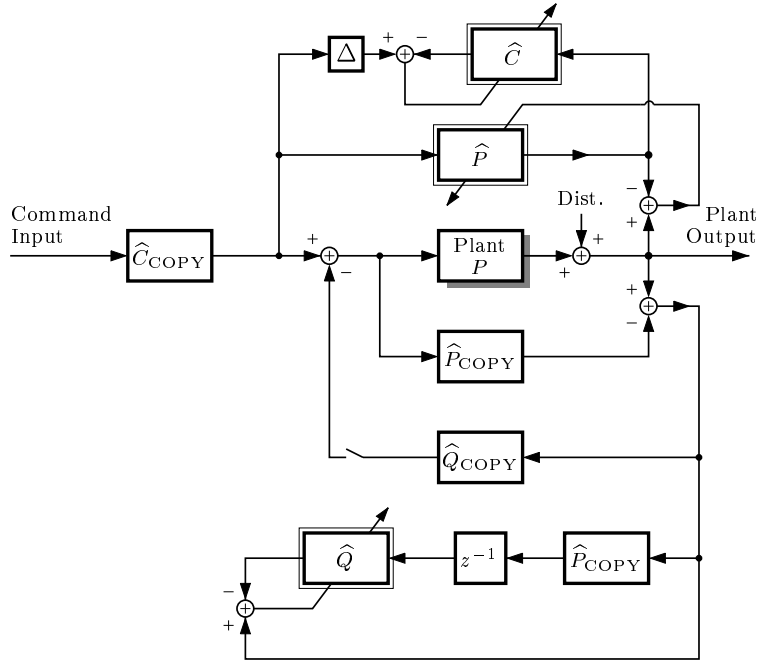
$\Delta$

+ −

$\widehat{C}$

$\widehat{P}$

−

+

Dist.

Command Input

$\widehat{C}_{\text{COPY}}$

+

−

Plant $P$

+

+

Plant Output

+

−

$\widehat{P}_{\text{COPY}}$

$\widehat{Q}_{\text{COPY}}$

$\widehat{Q}$

$z^{-1}$

$\widehat{P}_{\text{COPY}}$

−

+